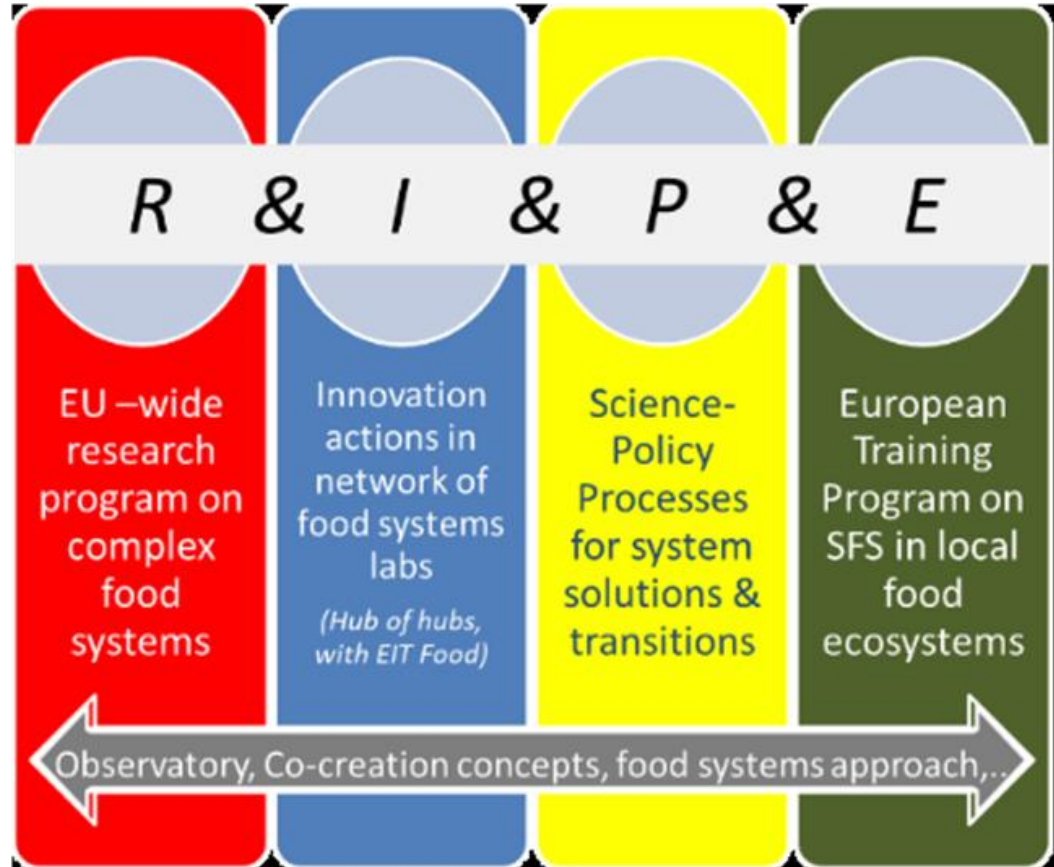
R & I & P & E

EU –wide research program on complex food systems

Innovation actions in network of food systems labs

(Hub of hubs, with EIT Food)

Science-Policy Processes for system solutions & transitions

European Training Program on SFS in local food ecosystems

Observatory, Co-creation concepts, food systems approach,..